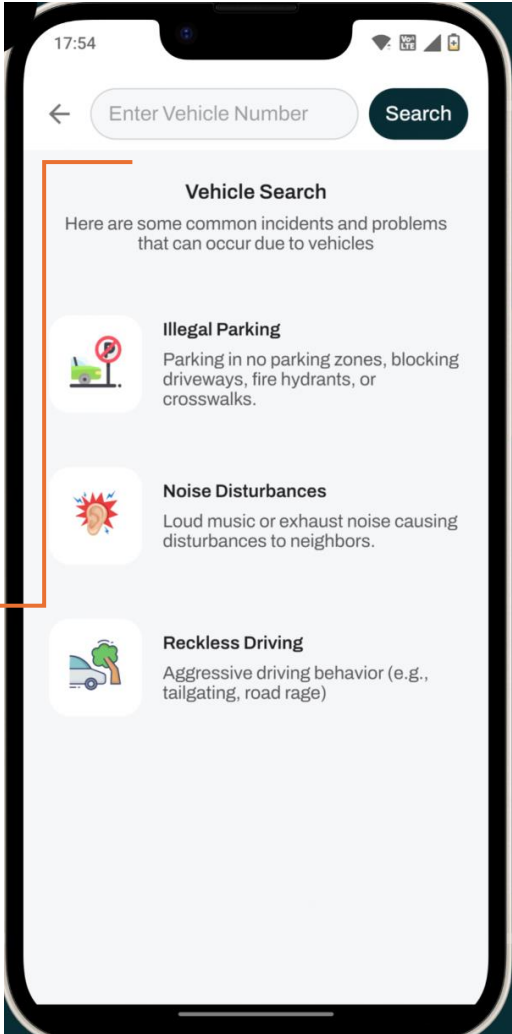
17:54

Vo LTE

←

Enter Vehicle Number

Search

Vehicle Search

Here are some common incidents and problems that can occur due to vehicles

P

Illegal Parking

Parking in no parking zones, blocking driveways, fire hydrants, or crosswalks.

Noise Disturbances

Loud music or exhaust noise causing disturbances to neighbors.

Reckless Driving

Aggressive driving behavior (e.g., tailgating, road rage)